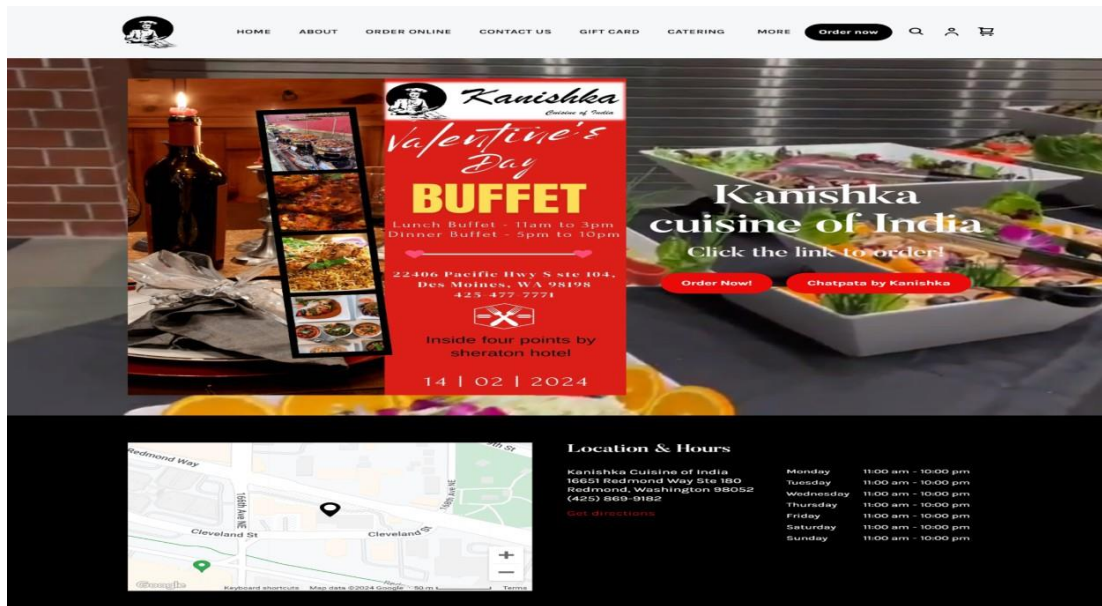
HOME ABOUT ORDER ONLINE CONTACT US GIFT CARD CATERING MORE Order now

Kanishka
Cuisine of India

Valentine's Day
BUFFET
Lunch Buffet - 11am to 3pm
Dinner Buffet - 5pm to 10pm

22406 Pacific Hwy S ste 104, Des Moines, WA 98198
425 477 7771

Inside four points by sheraton hotel

14 | 02 | 2024

Kanishka cuisine of India
Click the link to order!

Order Now!
Chatpata by Kanishka

Redmond Way
166th Ave NE
Cleveland St
Cleveland St
85th St
Google
Keyboard shortcuts Map data ©2024 Google 50 m Terms

Location & Hours

Kanishka Cuisine of India
16651 Redmond Way Ste 180
Redmond, Washington 98052
(425) 869-9182
Get directions

| Monday | 11:00 am - 10:00 pm |
|---|---|
| Tuesday | 11:00 am - 10:00 pm |
| Wednesday | 11:00 am - 10:00 pm |
| Thursday | 11:00 am - 10:00 pm |
| Friday | 11:00 am - 10:00 pm |
| Saturday | 11:00 am - 10:00 pm |
| Sunday | 11:00 am - 10:00 pm |